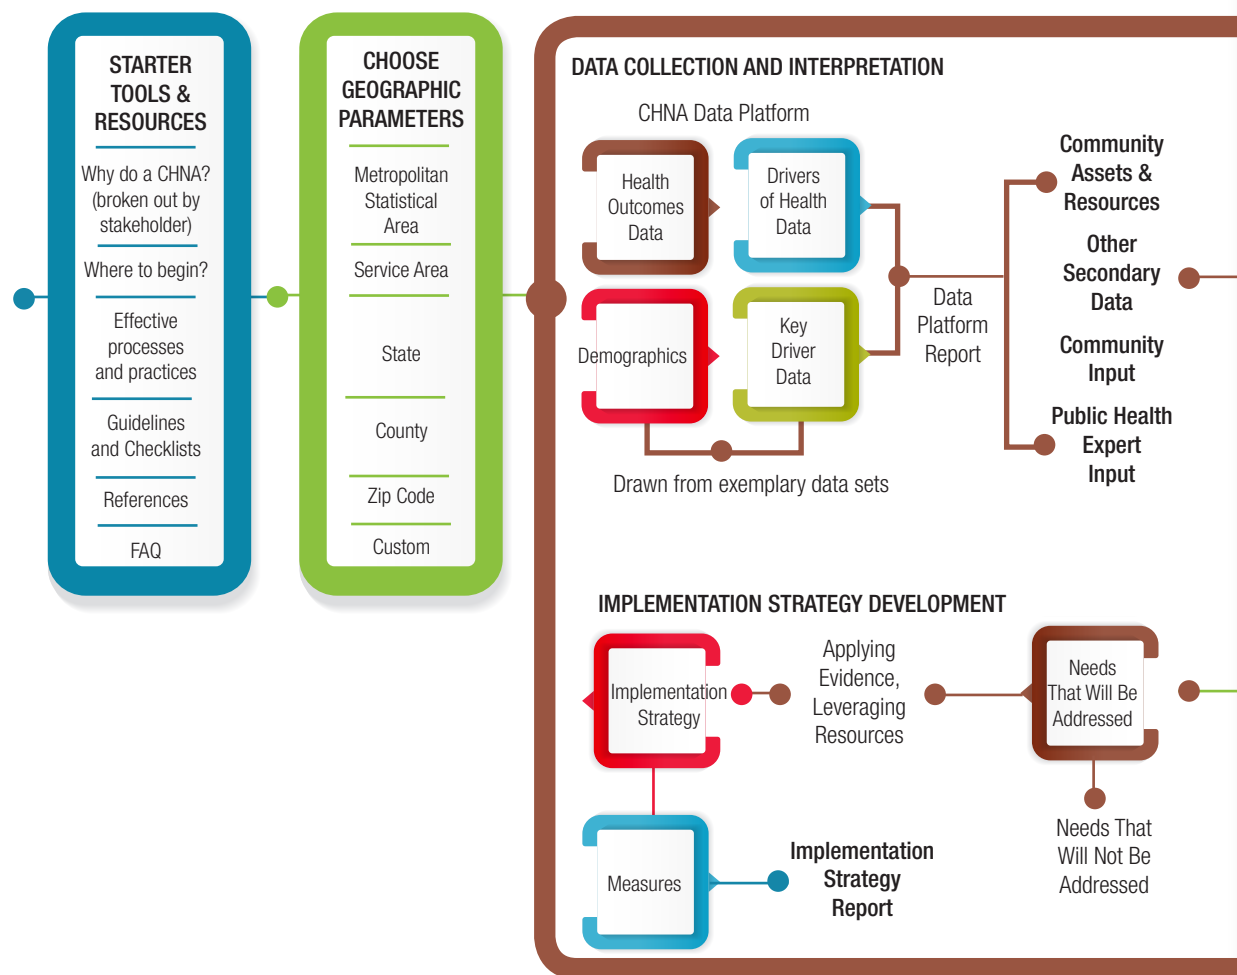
STARTER TOOLS & RESOURCES

Why do a CHNA? (broken out by stakeholder)

Where to begin?

Effective processes and practices

Guidelines and Checklists

References

FAQ

CHOOSE GEOGRAPHIC PARAMETERS

Metropolitan Statistical Area

Service Area

State

County

Zip Code

Custom

DATA COLLECTION AND INTERPRETATION

CHNA Data Platform

Health Outcomes Data

Drivers of Health Data

Demographics

Key Driver Data

Data Platform Report

Drawn from exemplary data sets

Community Assets & Resources

Other Secondary Data

Community Input

Public Health Expert Input

IMPLEMENTATION STRATEGY DEVELOPMENT

Implementation Strategy

Applying Evidence, Leveraging Resources

Needs That Will Be Addressed

Needs That Will Not Be Addressed

Measures

Implementation Strategy Report